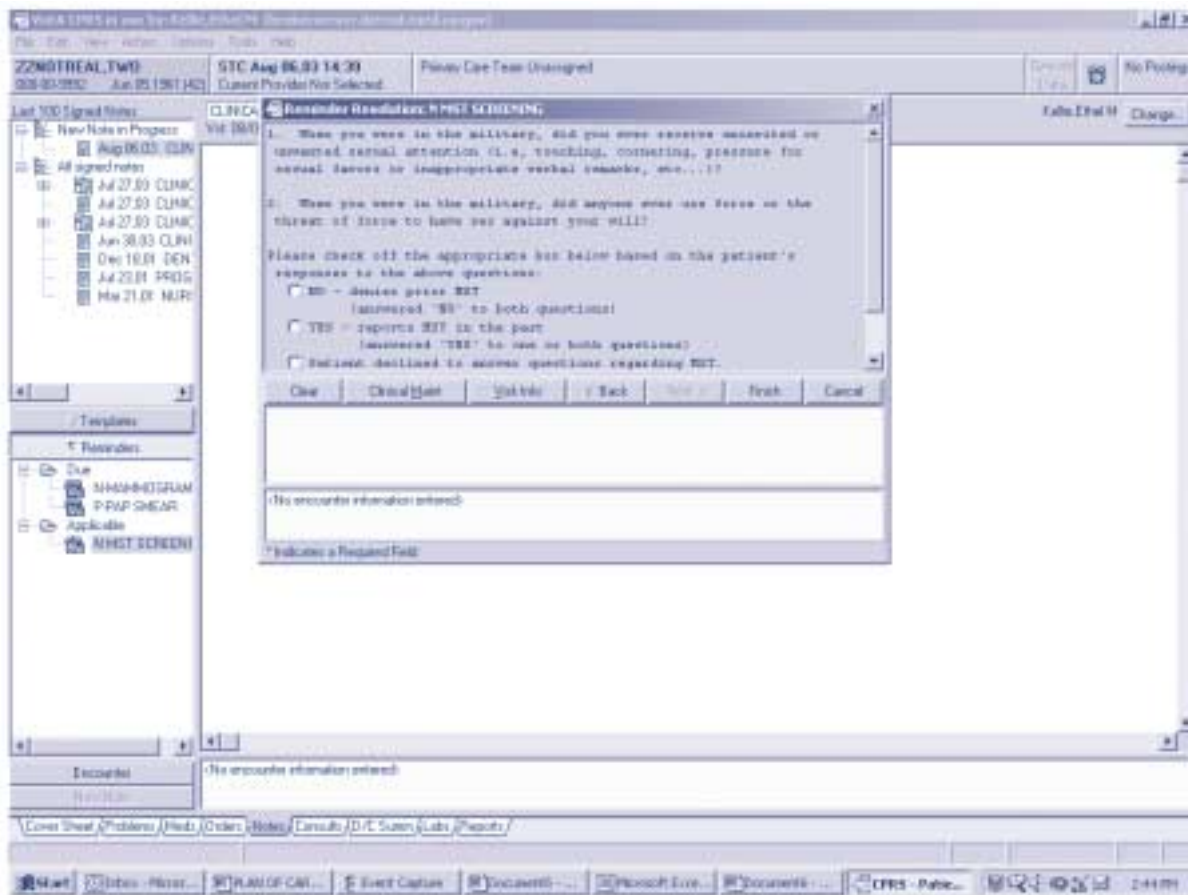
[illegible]
File Edit View Action Options Tools Help
ZZNOTREAL,TWO
000-00-9992 Jun 05,1961 (42)
STC Aug 06,03 14:39
Current Provider Not Selected
Primary Care Team Unassigned
No Postings
Last 100 Signed Notes
New Note in Progress
Aug 06,03 CLIN
All signed notes
Jul 27,03 CLINIC
Jul 27,03 CLINIC
Jul 27,03 CLINIC
Jun 30,03 CLINI
Dec 10,01 DEN
Jul 23,01 PROG
Mar 21,01 NURS
CLINICA
Vst: 08/0
Reminder Resolution: MMST SCREENING
1. When you were in the military, did you ever receive uninvited or unwanted sexual attention (i.e, touching, cornering, pressure for sexual favors or inappropriate verbal remarks, etc...)?
2. When you were in the military, did anyone ever use force or the threat of force to have sex against your will?
Please check off the appropriate box below based on the patient's responses to the above questions:
NO - denies prior MST
(answered "NO" to both questions)
YES - reports MST in the past
(answered "YES" to one or both questions)
Patient declined to answer questions regarding MST.
Clear
Clinical Maint
Visit Info
< Back
Next >
Finish
Cancel
<No encounter information entered>
* Indicates a Required Field
Templates
Reminders
Due
MAMMOGRAM
PAP SMEAR
Applicable
MST SCREENI
Encounter
New Note
<No encounter information entered>
Change...
Cover Sheet Problems Meds Orders Notes Consults D/C Summ Labs Reports
Start Inbox - Micros... PLAN OF CAR... Event Capture Document5 -... Microsoft Exce... Document4 -... CPRS - Patie... 2:44 PM